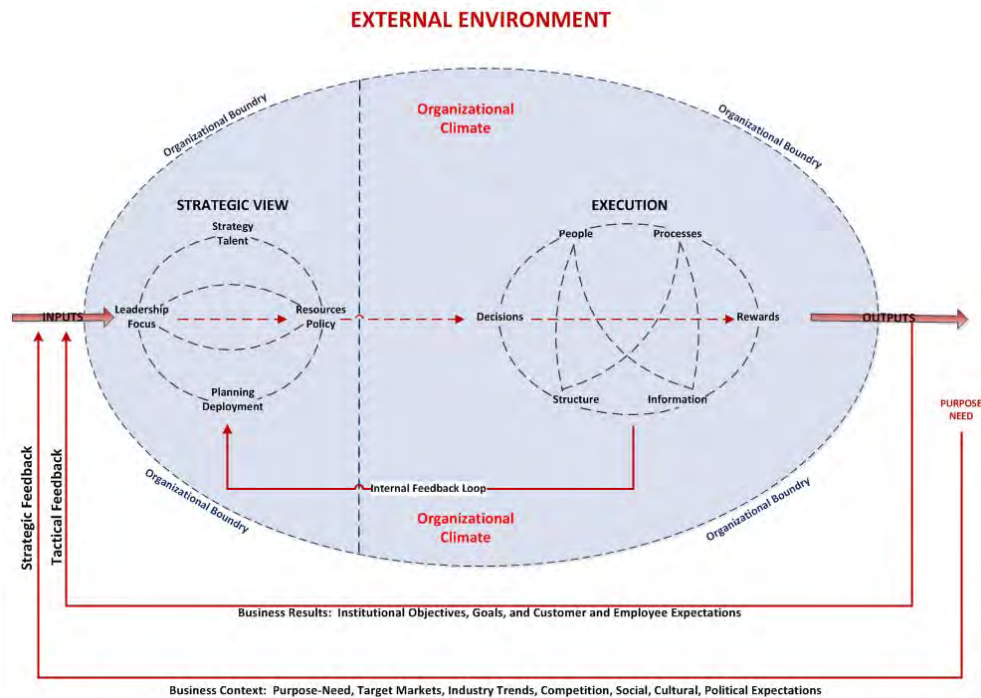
EXTERNAL ENVIRONMENT

Organizational Boundry

Organizational Climate

Organizational Boundry

STRATEGIC VIEW

Strategy
Talent

Leadership
Focus

Resources
Policy

Planning
Deployment

EXECUTION

People

Processes

Decisions

Rewards

Structure

Information

INPUTS

OUTPUTS

PURPOSE
NEED

Strategic Feedback

Tactical Feedback

Organizational Boundry

Internal Feedback Loop

Organizational Boundry

Organizational Climate

Business Results: Institutional Objectives, Goals, and Customer and Employee Expectations

Business Context: Purpose-Need, Target Markets, Industry Trends, Competition, Social, Cultural, Political Expectations